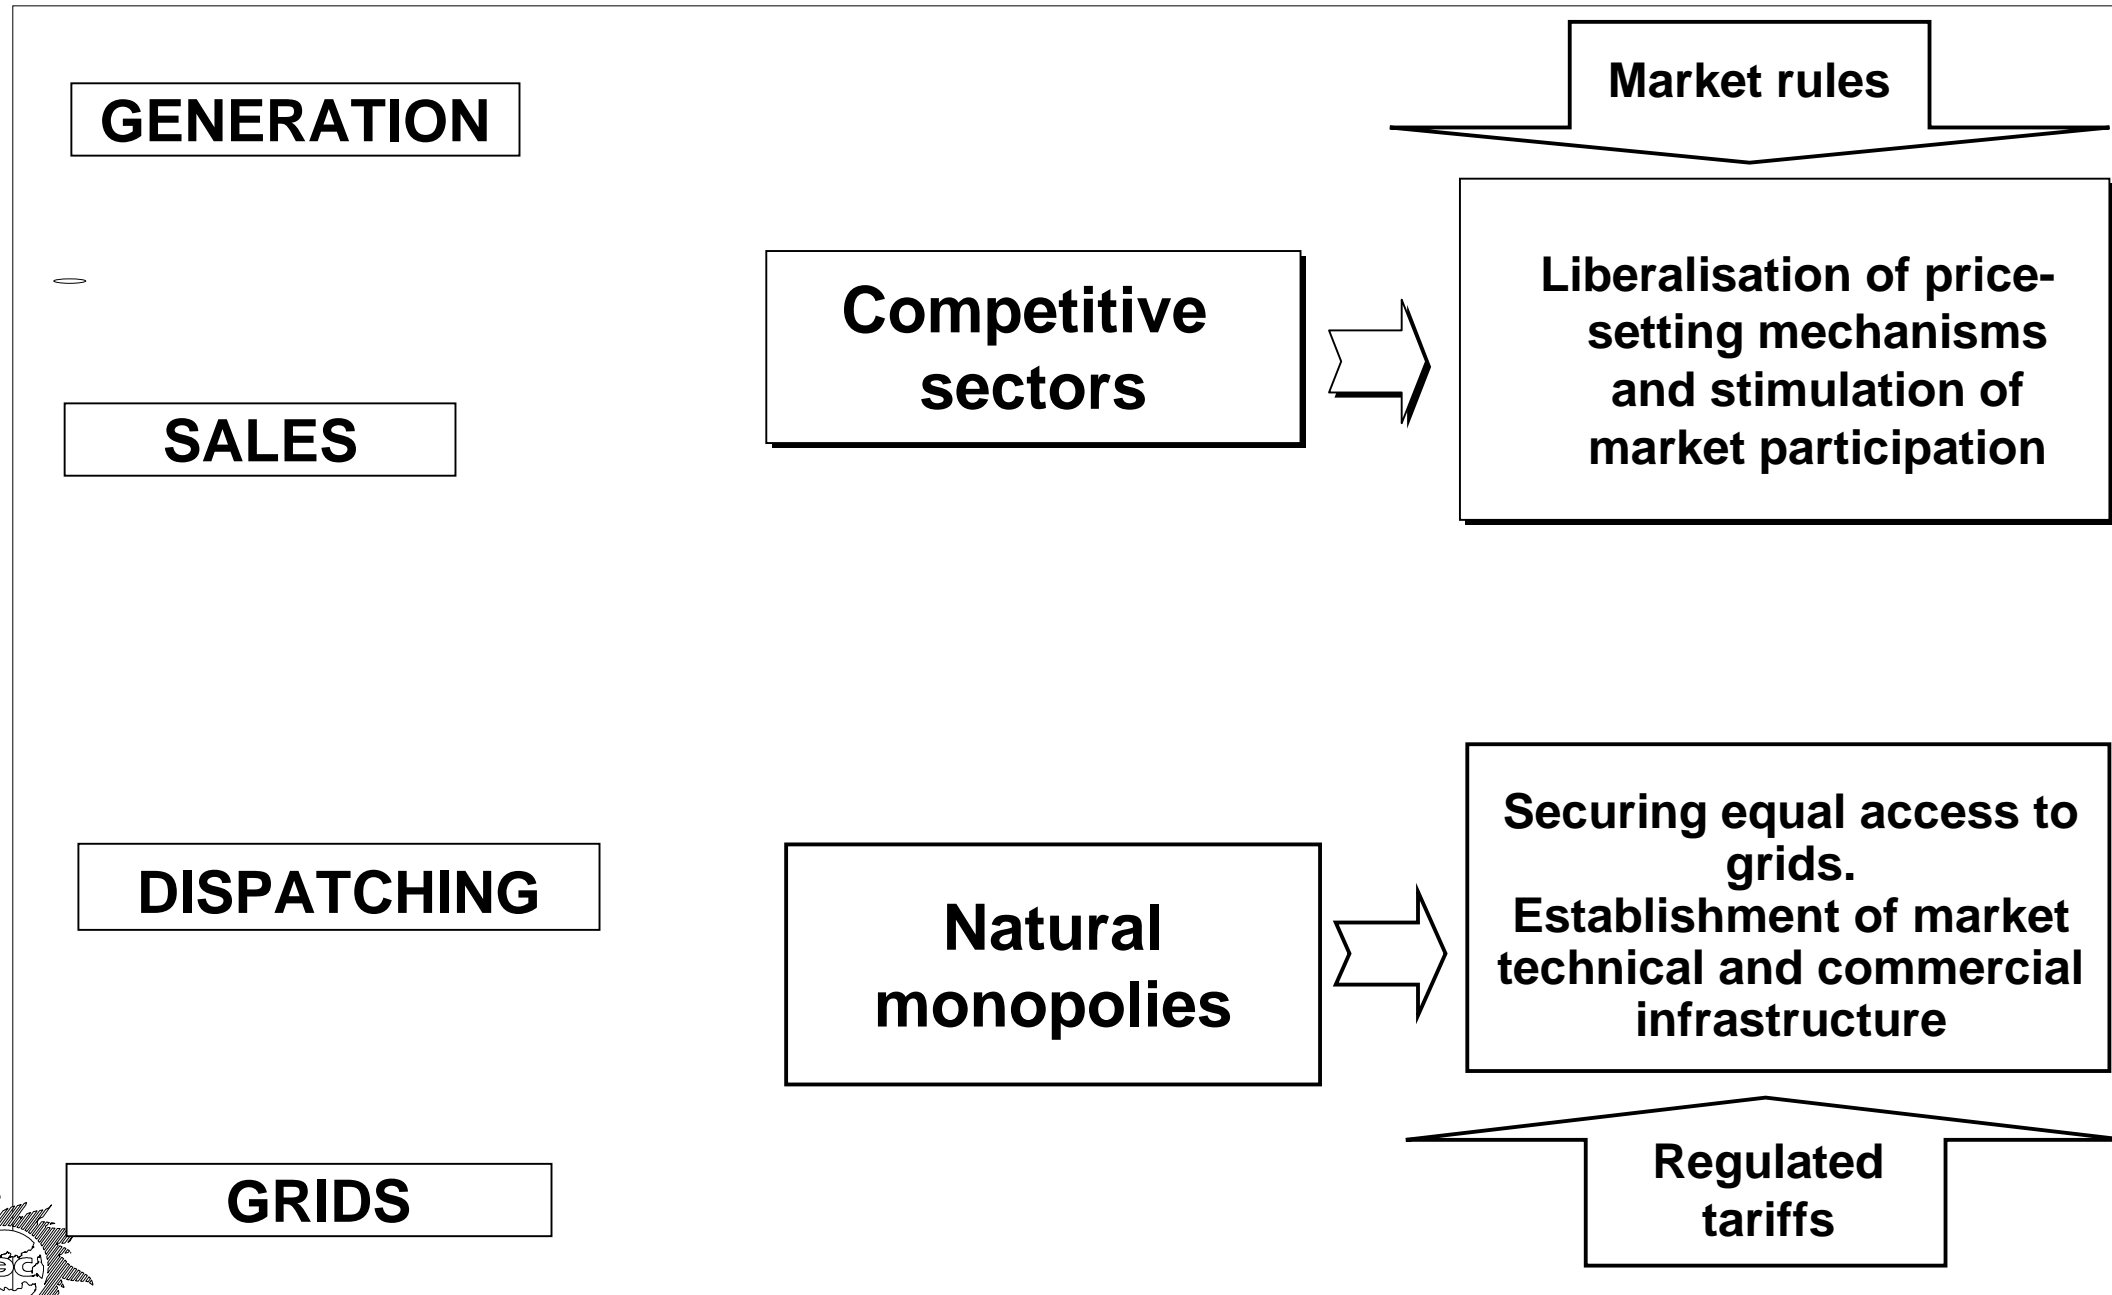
GENERATION

Market rules

Competitive sectors

Liberalisation of price-setting mechanisms and stimulation of market participation

SALES

DISPATCHING

Natural monopolies

Securing equal access to grids.
Establishment of market technical and commercial infrastructure

Regulated tariffs

GRIDS